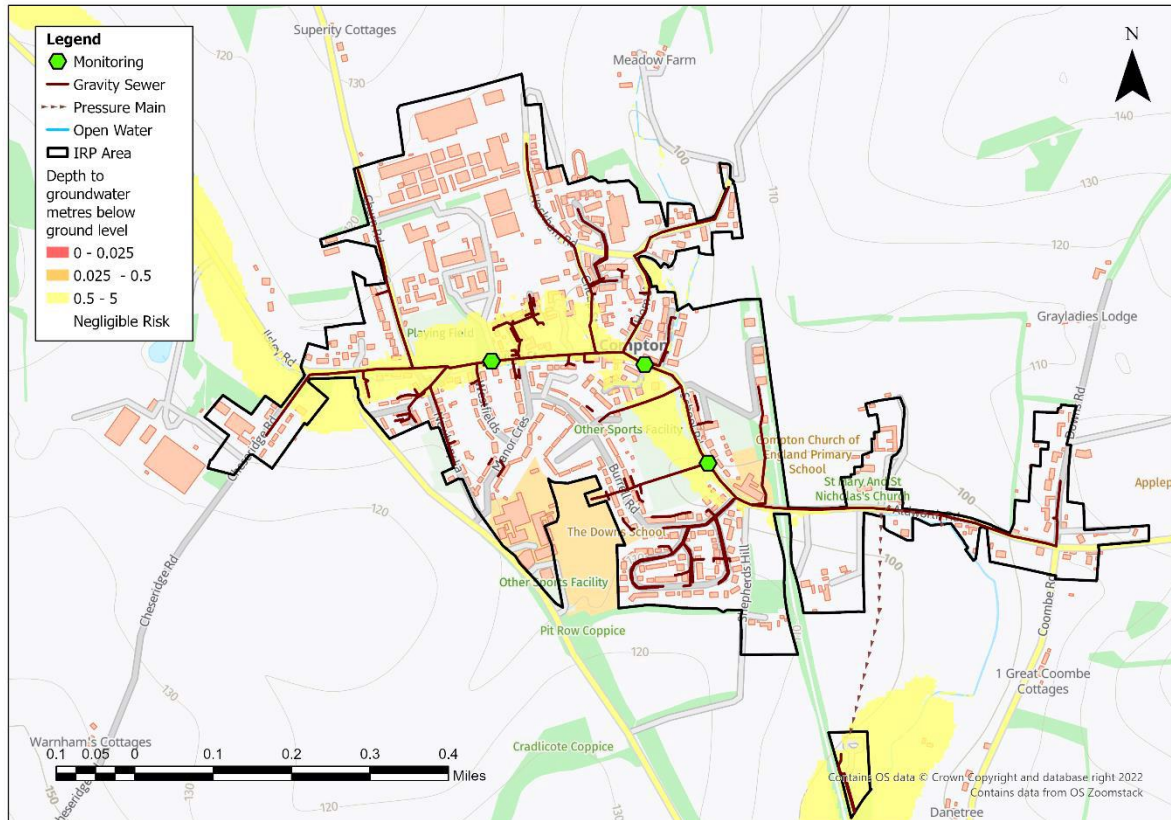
Legend
Monitoring
Gravity Sewer
Pressure Main
Open Water
IRP Area
Depth to groundwater metres below ground level
0 - 0.025
0.025 - 0.5
0.5 - 5
Negligible Risk

N

Superity Cottages
Meadow Farm
120
130
140
100
130
Grayladies Lodge
110
Playing Field
Compton
Ilsley Rd
Manor Cres
Other Sports Facility
Compton Church of England Primary School
St Mary And St Nicholas's Church
Applep
100
Burrell Rd
The Downs School
Shepherds Hill
100
Other Sports Facility
Pit Row Coppice
120
Cheseridge Rd
120
Coombe Rd
1 Great Coombe Cottages
130
Warnham's Cottages
Cradlicote Coppice
Danetree
0.1 0.05 0 0.1 0.2 0.3 0.4
Miles
Contains OS data © Crown Copyright and database right 2022
Contains data from OS Zoomstack